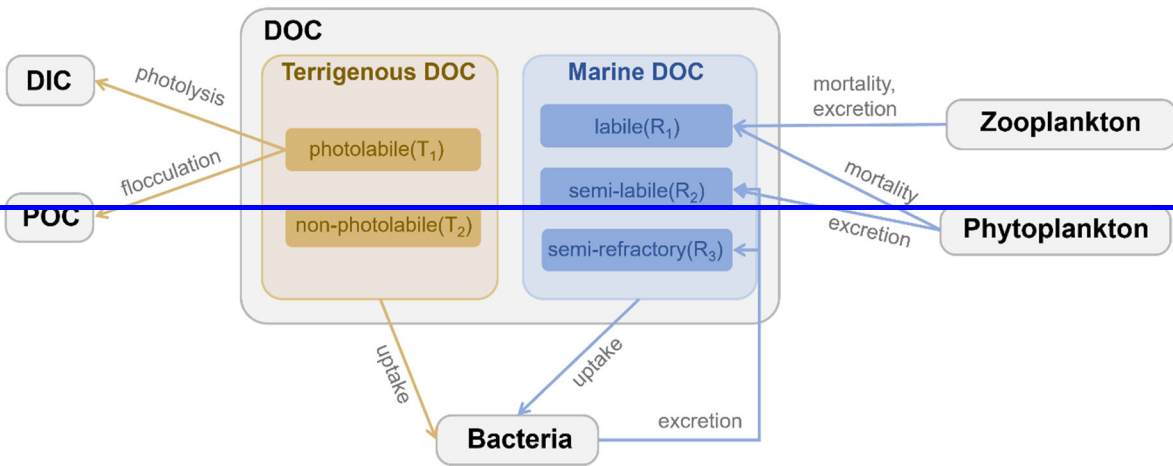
DOC

Terrigenous DOC

photolabile($T_1$)

non-photolabile($T_2$)

Marine DOC

labile($R_1$)

semi-labile($R_2$)

semi-refractory($R_3$)

DIC

POC

photolysis

flocculation

mortality, excretion

Zooplankton

mortality

excretion

Phytoplankton

uptake

uptake

excretion

Bacteria